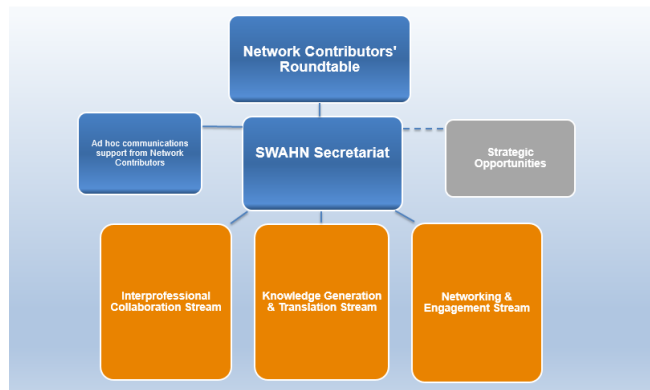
Network Contributors' Roundtable

Ad hoc communications support from Network Contributors

SWAHN Secretariat

Strategic Opportunities

Interprofessional Collaboration Stream

Knowledge Generation & Translation Stream

Networking & Engagement Stream